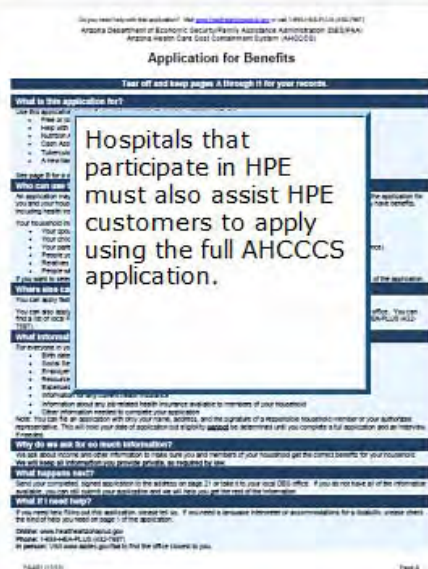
Do you need help with this application? Visit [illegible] or call 1-855-HEA-PLUS (432-7587)
Arizona Department of Economic Security/Family Assistance Administration (DES/FAA)
Arizona Health Care Cost Containment System (AHCCCS)

Application for Benefits

Tear off and keep pages A through H for your records.

What is this application for?

Use this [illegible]
Free or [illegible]
Help with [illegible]
Nutrition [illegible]
Cash Ass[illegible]
Tuberculo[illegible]
A Medica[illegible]

See page B for a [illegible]

Who can use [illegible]

An application may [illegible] the application for you and your hous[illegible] have benefits, including health ins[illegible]

Your household m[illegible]
Your spou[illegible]
Your child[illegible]
Your pare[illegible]
People yo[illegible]
Relatives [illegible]
People w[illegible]
If you want to apply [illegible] of the application.

Where else ca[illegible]

You can apply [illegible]

You can also apply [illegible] office. You can find a list of local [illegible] EA-PLUS (432-7587).

What informat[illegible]

For everyone in yo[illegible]
Birth date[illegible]
Social Se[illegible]
Employer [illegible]
Resource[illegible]
Expenses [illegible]
Information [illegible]
Information about any job-related health insurance available to members of your household
Other information needed to complete your application

Note: You can file an application with only your name, address, and the signature of a responsible household member or your authorized representative. This will hold your date of application but eligibility cannot be determined until you complete a full application and an interview, if needed.

Why do we ask for so much information?

We ask about income and other information to make sure you and members of your household get the correct benefits for your household. We will keep all information you provide private, as required by law.

What happens next?

Send your completed, signed application to the address on page 21 or take it to your local DES office. If you do not have all of the information available, you can still submit your application and we will help you get the rest of the information.

What if I need help?

If you need help filling out this application, please tell us. If you need a language interpreter or accommodations for a disability, please check the kind of help you need on page 1 of the application.

Online: www.healthearizonaplus.gov
Phone: 1-855-HEA-PLUS (432-7587)
In person: Visit www.azdes.gov/faa to find the office closest to you.

Hospitals that participate in HPE must also assist HPE customers to apply using the full AHCCCS application.

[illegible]
Page A